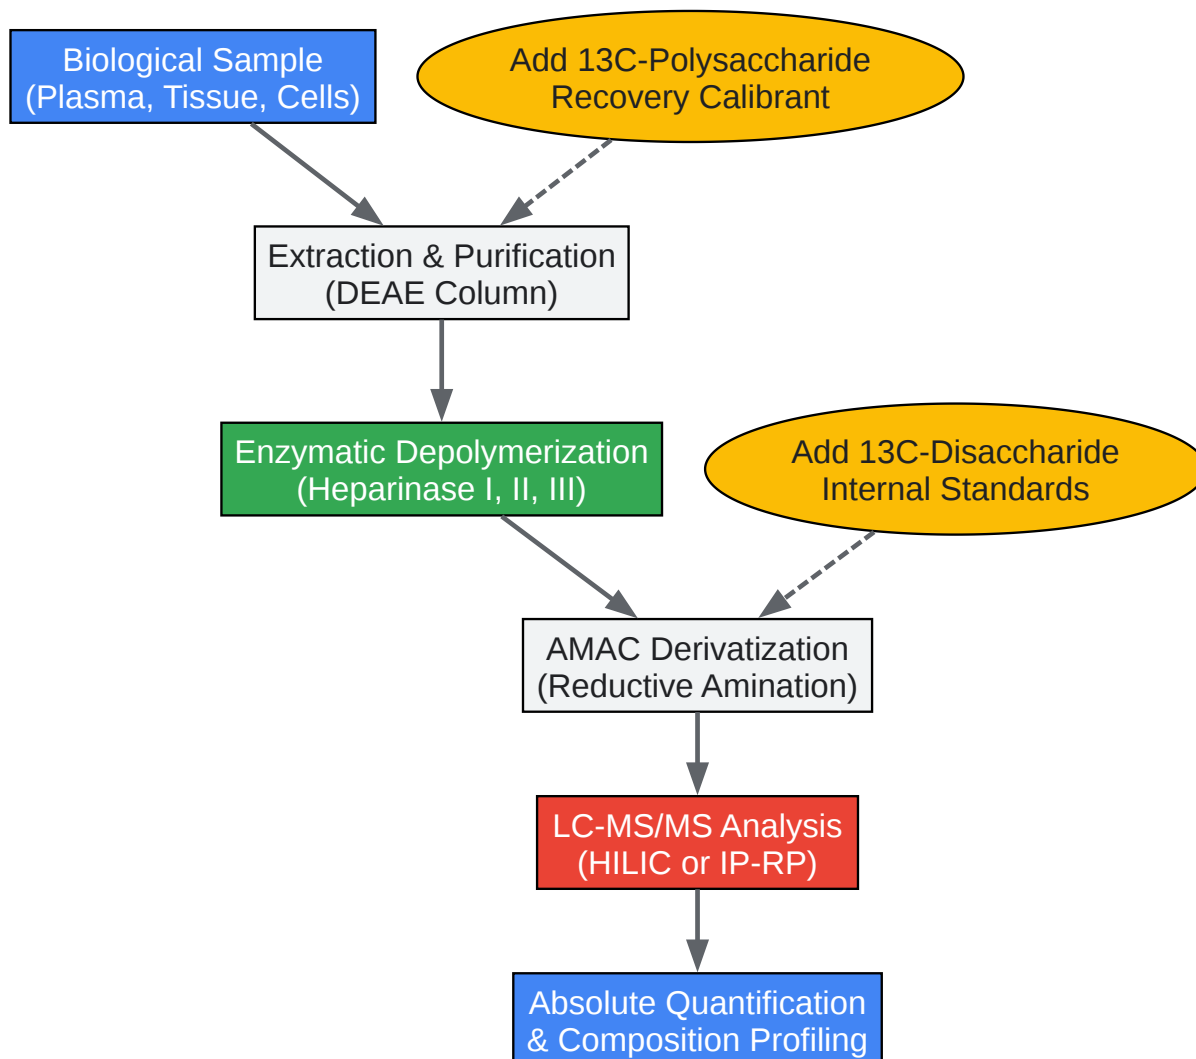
Biological Sample
(Plasma, Tissue, Cells)

Add 13C-Polysaccharide
Recovery Calibrant

Extraction & Purification
(DEAE Column)

Enzymatic Depolymerization
(Heparinase I, II, III)

Add 13C-Disaccharide
Internal Standards

AMAC Derivatization
(Reductive Amination)

LC-MS/MS Analysis
(HILIC or IP-RP)

Absolute Quantification
& Composition Profiling